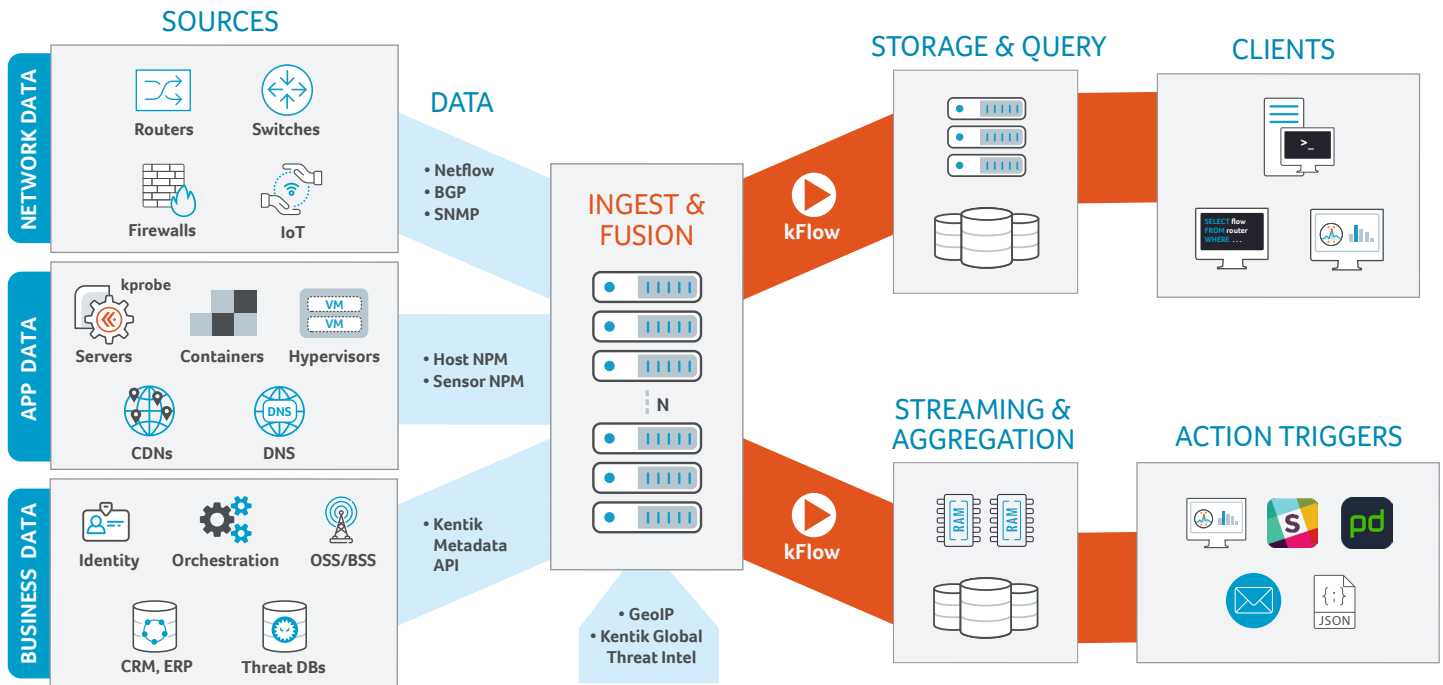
SOURCES

NETWORK DATA

Routers
Switches
Firewalls
IoT

APP DATA

kprobe
Servers
Containers
VM
VM
Hypervisors
CDNs
DNS
DNS

BUSINESS DATA

Identity
Orchestration
OSS/BSS
CRM, ERP
Threat DBs

DATA

• Netflow
• BGP
• SNMP

• Host NPM
• Sensor NPM

• Kentik Metadata API

INGEST & FUSION

N

• GeoIP
• Kentik Global Threat Intel

kFlow

kFlow

STORAGE & QUERY

CLIENTS

>_

SELECT flow
FROM router
WHERE ...

STREAMING & AGGREGATION

RAM
RAM

ACTION TRIGGERS

S

pd

{ ; }
JSON